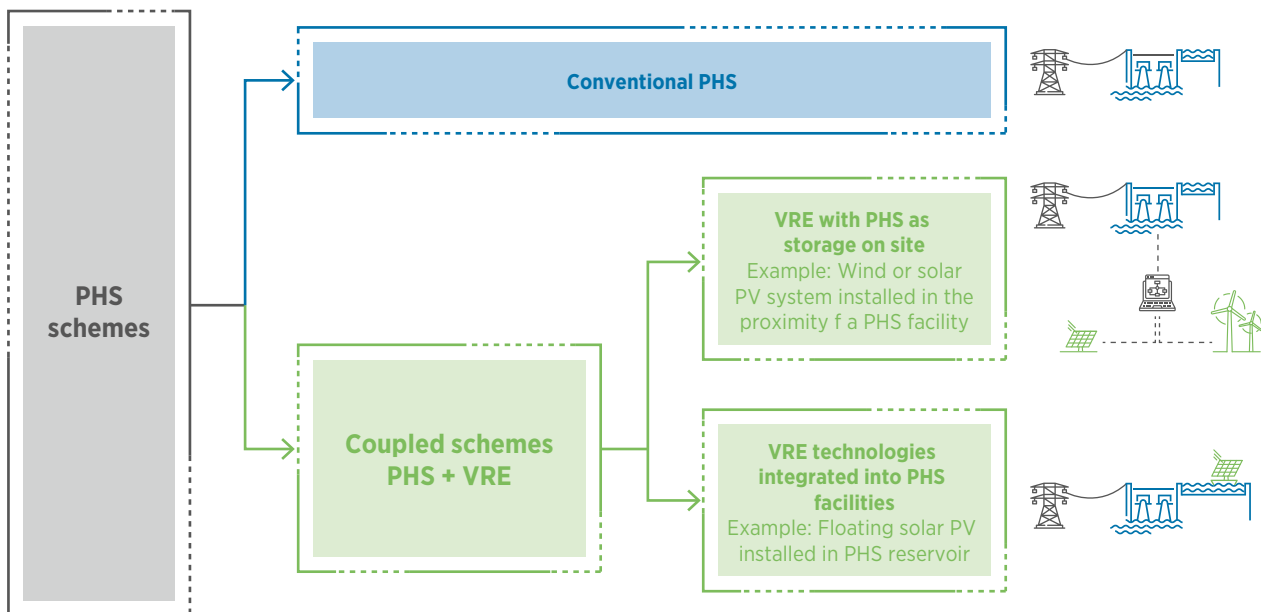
PHS schemes

Conventional PHS

Coupled schemes PHS + VRE

VRE with PHS as storage on site
Example: Wind or solar PV system installed in the proximity f a PHS facility

VRE technologies integrated into PHS facilities
Example: Floating solar PV installed in PHS reservoir